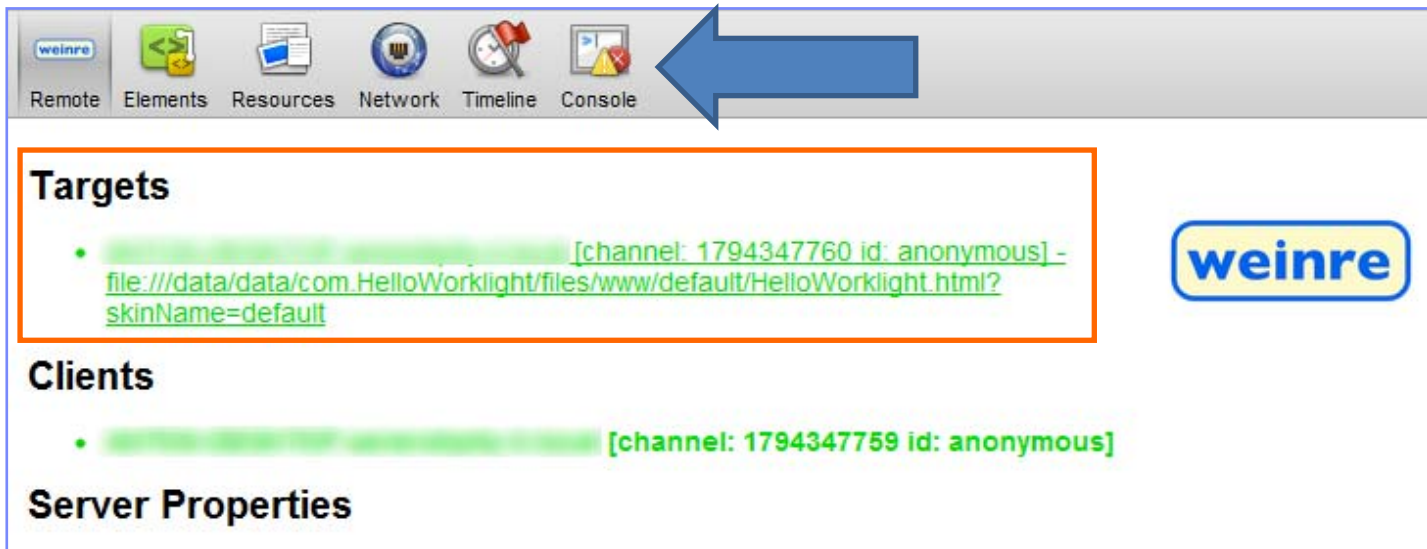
weinre

Remote Elements Resources Network Timeline Console

Targets

- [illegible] [channel: 1794347760 id: anonymous] - file:///data/data/com.HelloWorklight/files/www/default/HelloWorklight.html?skinName=default

weinre

Clients

- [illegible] [channel: 1794347759 id: anonymous]

Server Properties